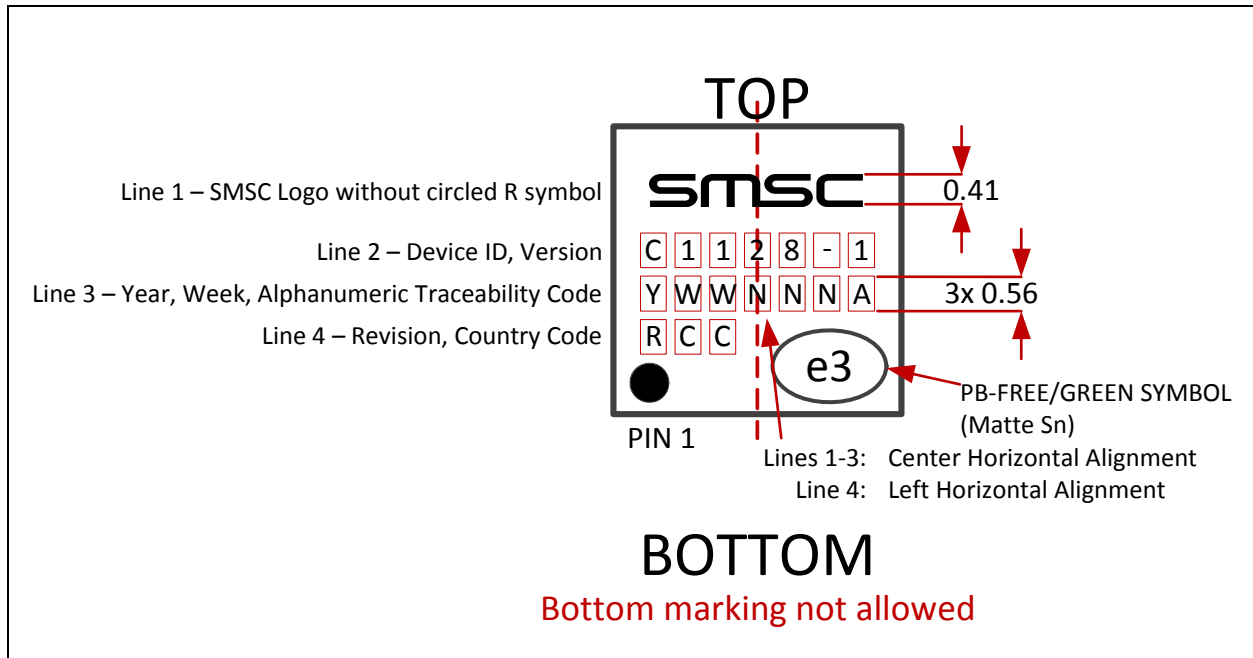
TOP

Line 1 – SMSC Logo without circled R symbol

SMSC

0.41

Line 2 – Device ID, Version

C 1 1 2 8 - 1

Line 3 – Year, Week, Alphanumeric Traceability Code

Y W W N N N A

3x 0.56

Line 4 – Revision, Country Code

R C C

e3

PB-FREE/GREEN SYMBOL (Matte Sn)

PIN 1

Lines 1-3: Center Horizontal Alignment
Line 4: Left Horizontal Alignment

BOTTOM

Bottom marking not allowed